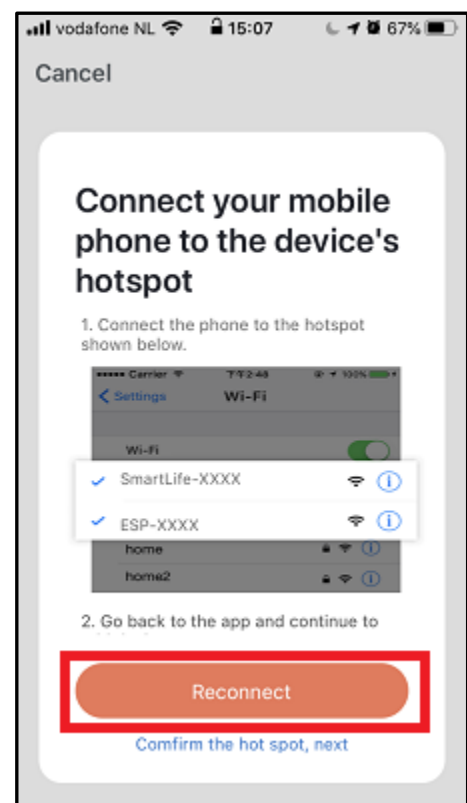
vodafone NL 15:07 67%

Cancel

Connect your mobile phone to the device's hotspot

1. Connect the phone to the hotspot shown below.

Carrier 下午2:48 100%

Settings Wi-Fi

Wi-Fi

SmartLife-XXXX

ESP-XXXX

home

home2

2. Go back to the app and continue to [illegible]

Reconnect

Confirm the hot spot, next